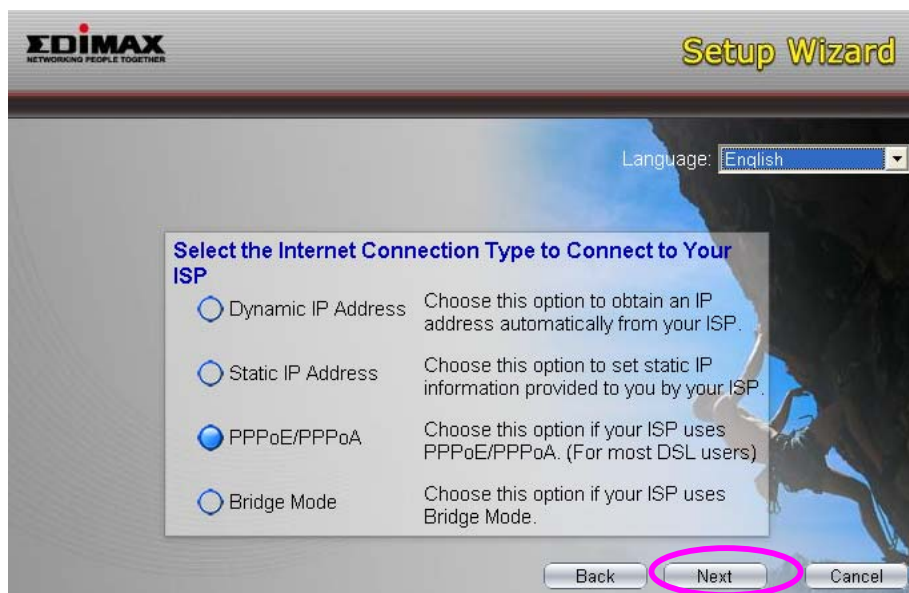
EDIMAX
NETWORKING PEOPLE TOGETHER

Setup Wizard

Language: English

Select the Internet Connection Type to Connect to Your ISP

| | |
|---|---|
| Dynamic IP Address | Choose this option to obtain an IP address automatically from your ISP. |
| Static IP Address | Choose this option to set static IP information provided to you by your ISP. |
| PPPoE/PPPoA | Choose this option if your ISP uses PPPoE/PPPoA. (For most DSL users) |
| Bridge Mode | Choose this option if your ISP uses Bridge Mode. |

Back Next Cancel